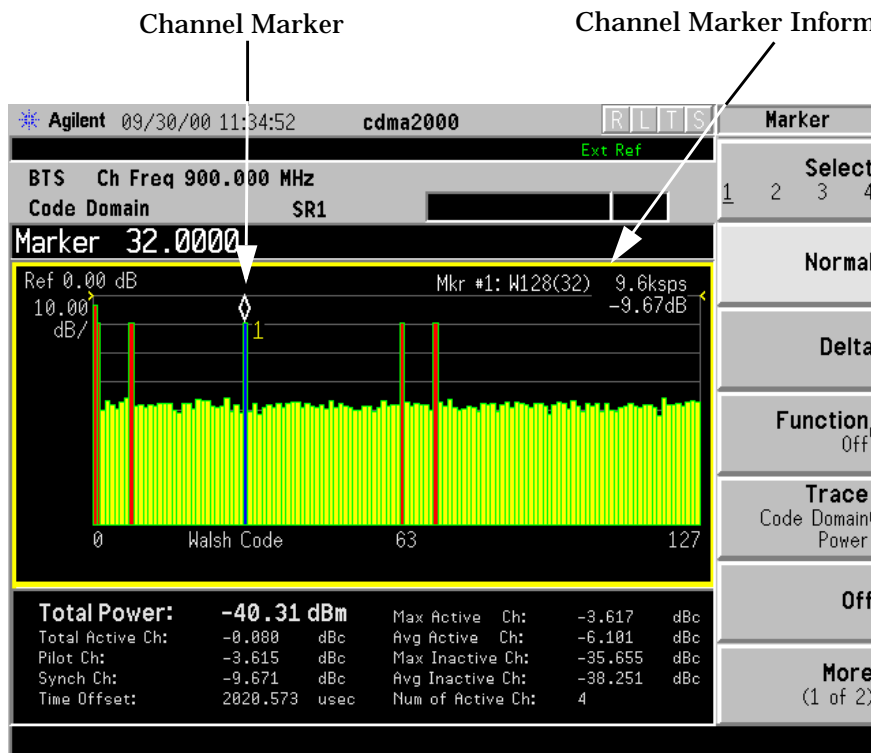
Channel Marker

Channel Marker Inform

Agilent 09/30/00 11:34:52 cdma2000

R L T S

Marker

Ext Ref

BTS Ch Freq 900.000 MHz

Code Domain SR1

Select
1 2 3 4

Marker 32.0000

Normal

Ref 0.00 dB

10.00 dB/

Mkr #1: W128(32) 9.6ksps -9.67dB

1

Delta

Function Off

Trace Code Domain Power

0 Walsh Code 63 127

Off

| Total Power: | -40.31 dBm | | Max Active Ch: | -3.617 | dBc |
|---|---|---|---|---|---|
| Total Active Ch: | -0.080 | dBc | Avg Active Ch: | -6.101 | dBc |
| Pilot Ch: | -3.615 | dBc | Max Inactive Ch: | -35.655 | dBc |
| Synch Ch: | -9.671 | dBc | Avg Inactive Ch: | -38.251 | dBc |
| Time Offset: | 2020.573 | usec | Num of Active Ch: | 4 | |

More (1 of 2)